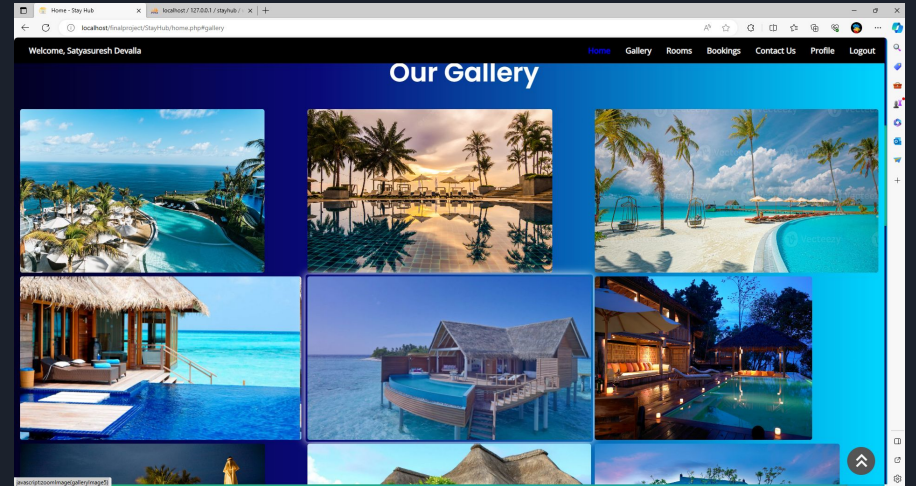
Home - Stay Hub

localhost / 127.0.0.1 / stayhub

localhost/finalproject/StayHub/home.php#gallery

Welcome, Satyasuresh Devalla

Home Gallery Rooms Bookings Contact Us Profile Logout

Our Gallery

javascript:zoomImage('gallery/image5')